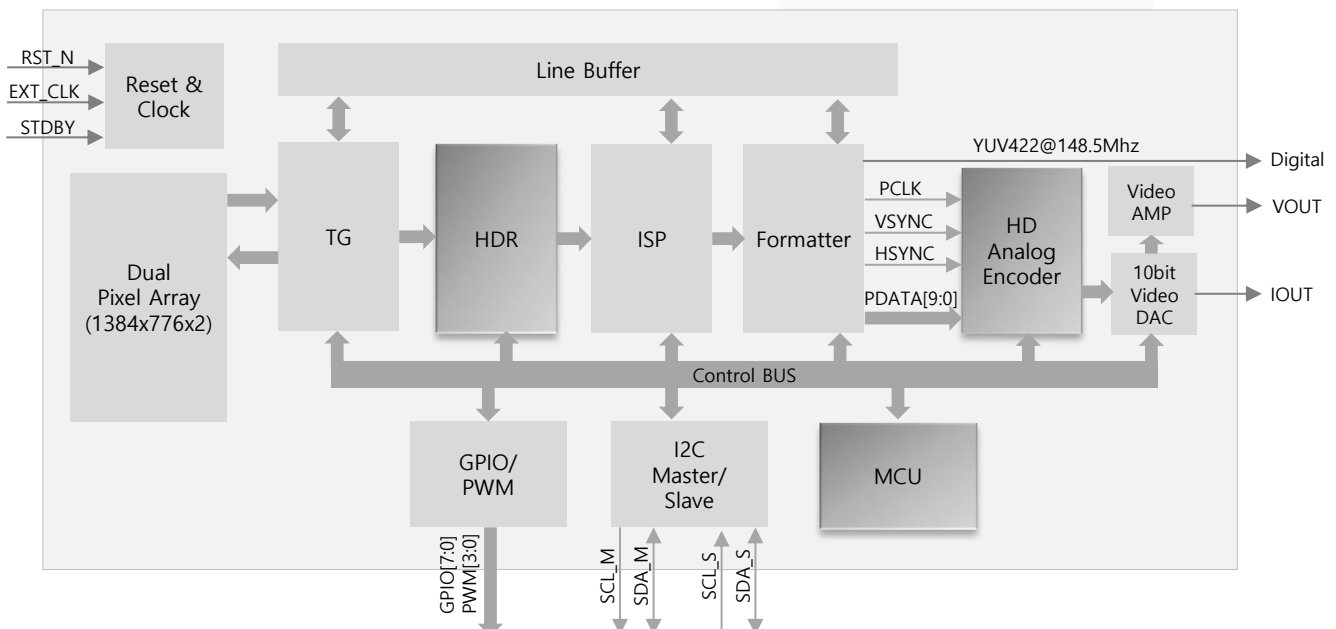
RST_N
EXT_CLK
STDBY
Reset & Clock

Line Buffer

Dual Pixel Array (1384x776x2)

TG

HDR

ISP

Formatter

YUV422@148.5Mhz
Digital

PCLK
VSYNC
HSYNC
PDATA[9:0]

HD Analog Encoder

Video AMP
VOUT

10bit Video DAC
IOUT

Control BUS

GPIO/ PWM

I2C Master/ Slave

MCU

GPIO[7:0]
PWM[3:0]

SCL_M
SDA_M
SCL_S
SDA_S